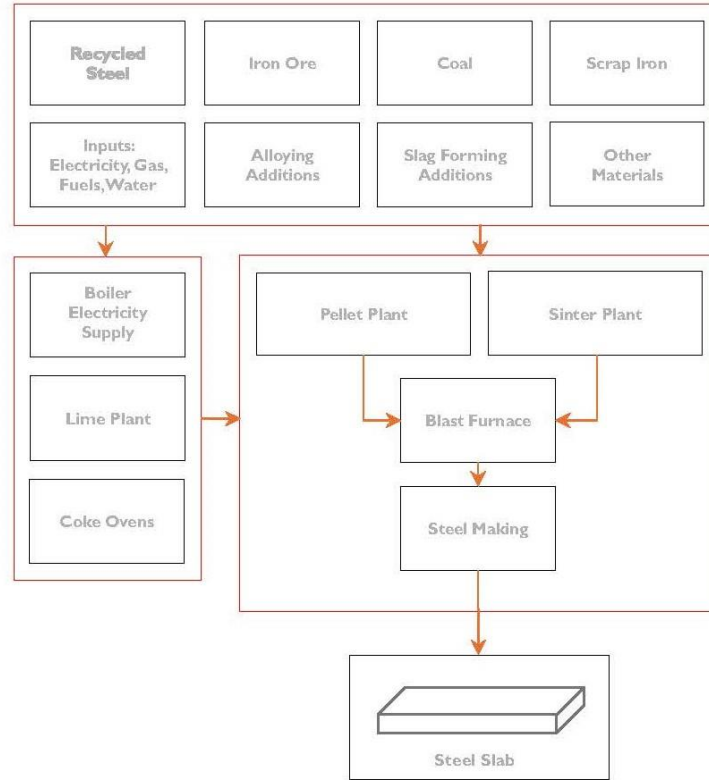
Recycled Steel

Iron Ore

Coal

Scrap Iron

Inputs: Electricity, Gas, Fuels, Water

Alloying Additions

Slag Forming Additions

Other Materials

Boiler Electricity Supply

Lime Plant

Coke Ovens

Pellet Plant

Sinter Plant

Blast Furnace

Steel Making

Steel Slab